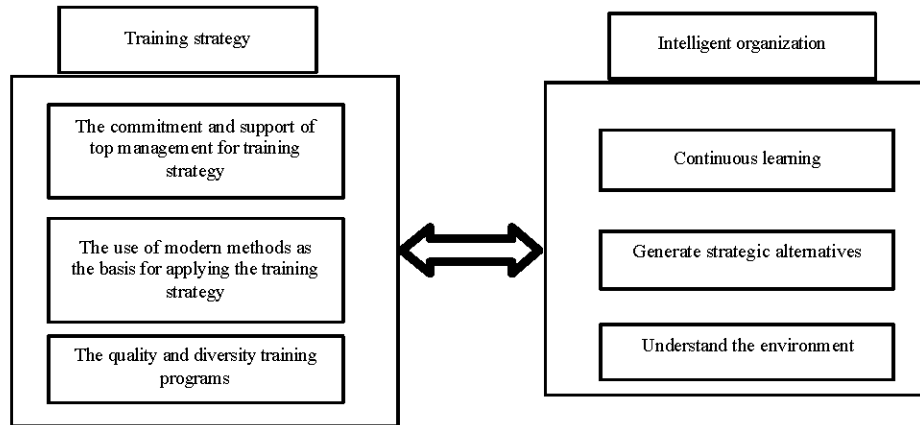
Training strategy

The commitment and support of top management for training strategy

The use of modern methods as the basis for applying the training strategy

The quality and diversity training programs

Intelligent organization

Continuous learning

Generate strategic alternatives

Understand the environment